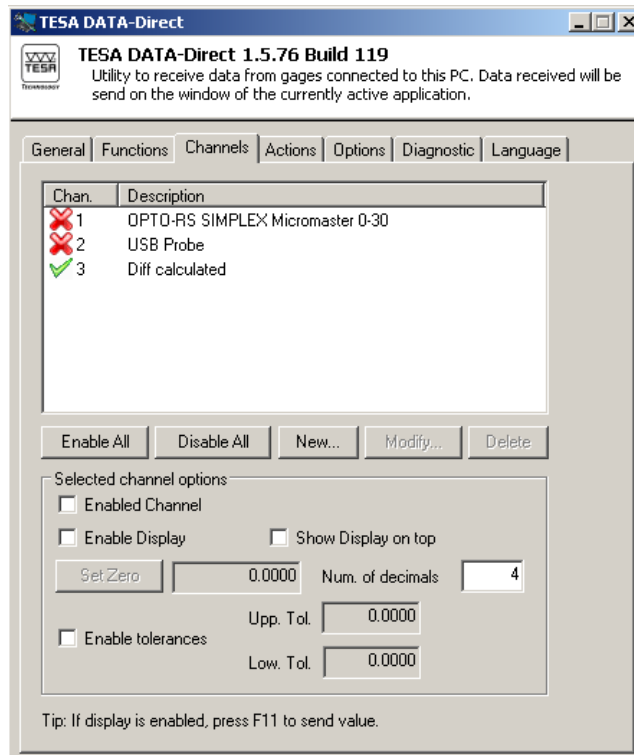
TESA DATA-Direct

TESA TECHNOLOGY

TESA DATA-Direct 1.5.76 Build 119

Utility to receive data from gages connected to this PC. Data received will be send on the window of the currently active application.

General | Functions | Channels | Actions | Options | Diagnostic | Language

| Chan. | Description |
|---|---|
| 1 | OPTO-RS SIMPLEX Micromaster 0-30 |
| 2 | USB Probe |
| 3 | Diff calculated |

Enable All | Disable All | New... | Modify... | Delete

Selected channel options

Enabled Channel

Enable Display

Show Display on top

Set Zero

0.0000

Num. of decimals

4

Upp. Tol.

0.0000

Enable tolerances

Low. Tol.

0.0000

Tip: If display is enabled, press F11 to send value.